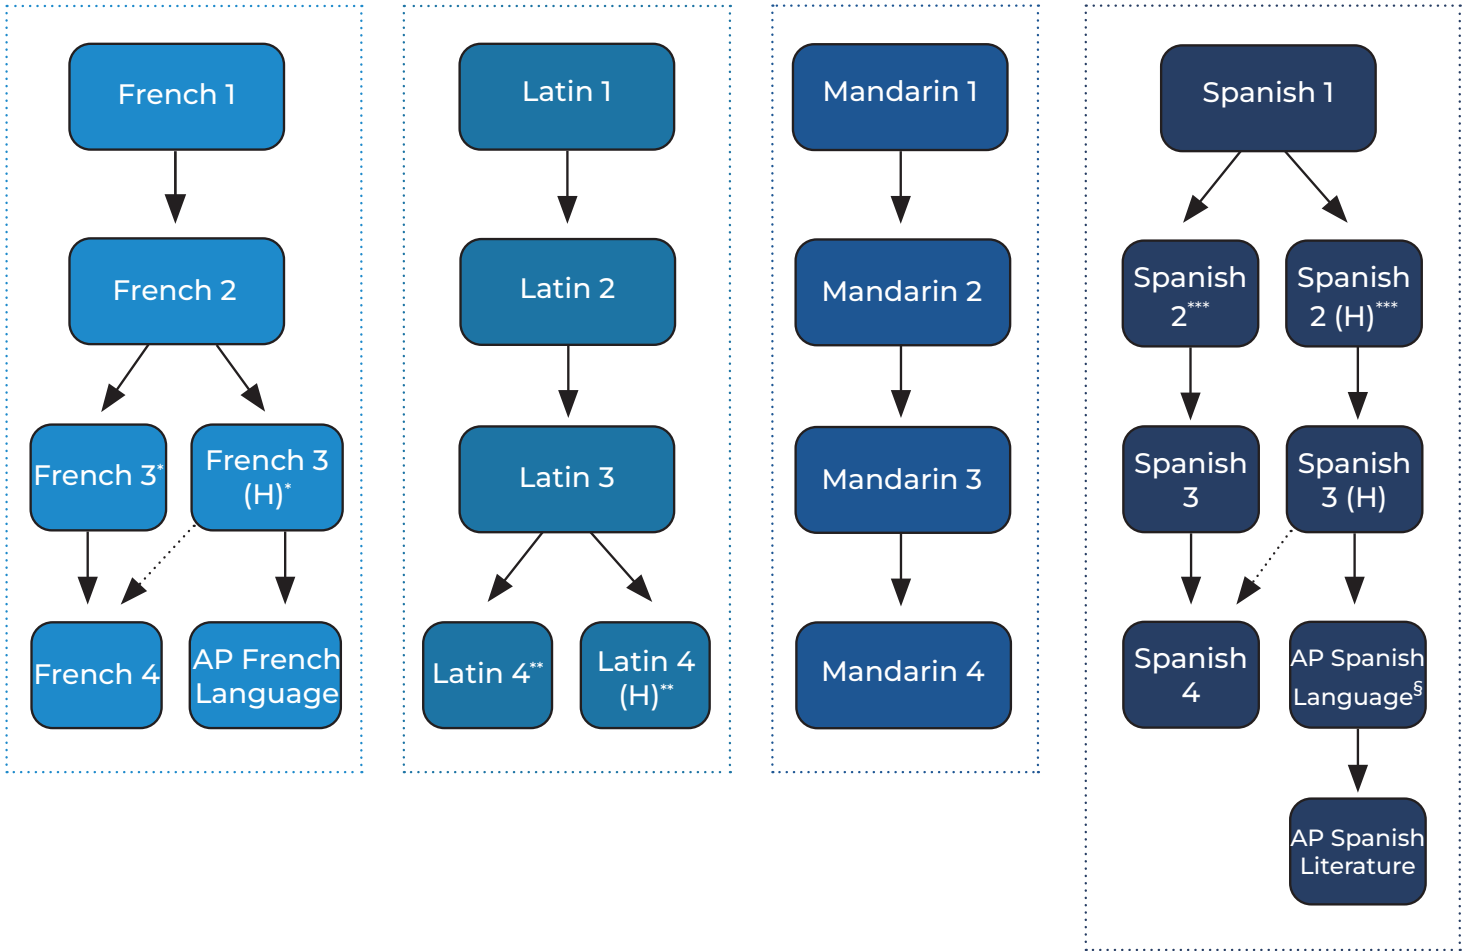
French 1

French 2

French 3*

French 3 (H)*

French 4

AP French Language

Latin 1

Latin 2

Latin 3

Latin 4**

Latin 4 (H)**

Mandarin 1

Mandarin 2

Mandarin 3

Mandarin 4

Spanish 1

Spanish 2***

Spanish 2 (H)***

Spanish 3

Spanish 3 (H)

Spanish 4

AP Spanish Language§

AP Spanish Literature